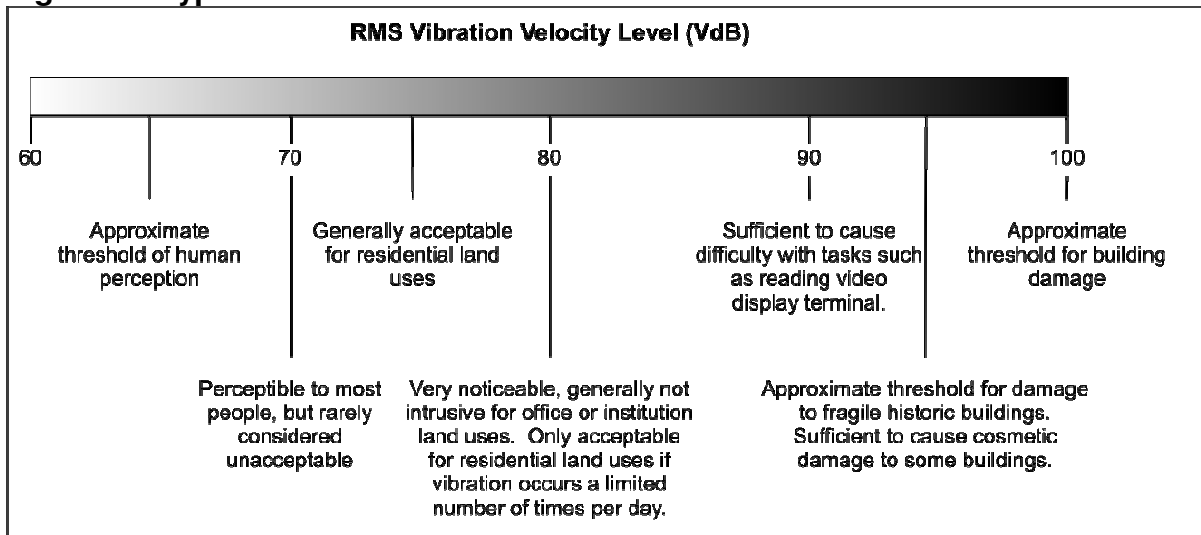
RMS Vibration Velocity Level (VdB)

60

70

80

90

100

Approximate threshold of human perception

Generally acceptable for residential land uses

Sufficient to cause difficulty with tasks such as reading video display terminal.

Approximate threshold for building damage

Perceptible to most people, but rarely considered unacceptable

Very noticeable, generally not intrusive for office or institution land uses. Only acceptable for residential land uses if vibration occurs a limited number of times per day.

Approximate threshold for damage to fragile historic buildings. Sufficient to cause cosmetic damage to some buildings.